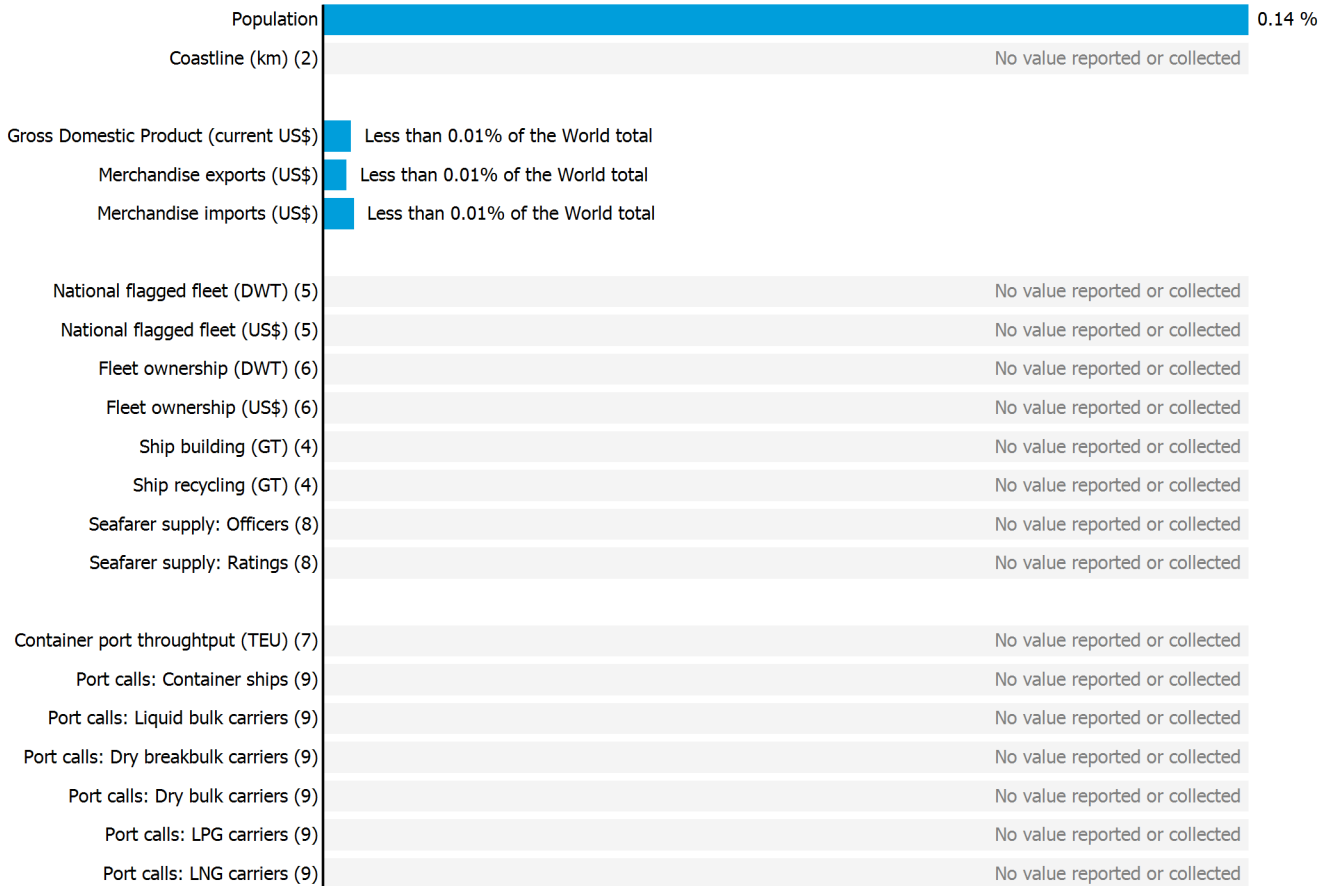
Population 0.14 %
Coastline (km) (2) No value reported or collected

Gross Domestic Product (current US$) Less than 0.01% of the World total
Merchandise exports (US$) Less than 0.01% of the World total
Merchandise imports (US$) Less than 0.01% of the World total

National flagged fleet (DWT) (5) No value reported or collected
National flagged fleet (US$) (5) No value reported or collected
Fleet ownership (DWT) (6) No value reported or collected
Fleet ownership (US$) (6) No value reported or collected
Ship building (GT) (4) No value reported or collected
Ship recycling (GT) (4) No value reported or collected
Seafarer supply: Officers (8) No value reported or collected
Seafarer supply: Ratings (8) No value reported or collected

Container port throughtput (TEU) (7) No value reported or collected
Port calls: Container ships (9) No value reported or collected
Port calls: Liquid bulk carriers (9) No value reported or collected
Port calls: Dry breakbulk carriers (9) No value reported or collected
Port calls: Dry bulk carriers (9) No value reported or collected
Port calls: LPG carriers (9) No value reported or collected
Port calls: LNG carriers (9) No value reported or collected